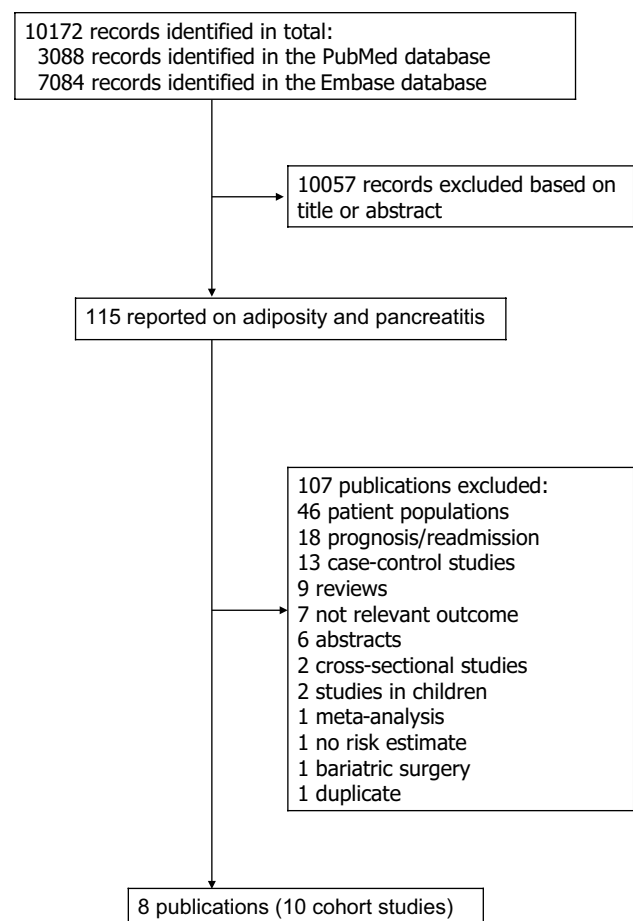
10172 records identified in total:
3088 records identified in the PubMed database
7084 records identified in the Embase database

10057 records excluded based on title or abstract

115 reported on adiposity and pancreatitis

107 publications excluded:
46 patient populations
18 prognosis/readmission
13 case-control studies
9 reviews
7 not relevant outcome
6 abstracts
2 cross-sectional studies
2 studies in children
1 meta-analysis
1 no risk estimate
1 bariatric surgery
1 duplicate

8 publications (10 cohort studies)